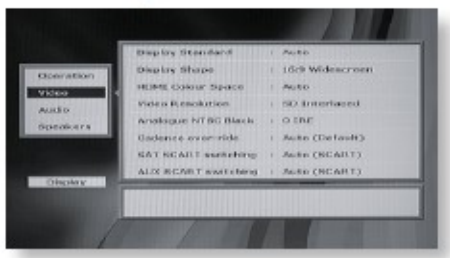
Operation
Video
Audio
Speakers

Display

| Display Standard | : | Auto |
|---|---|---|
| Display Shape | : | 16:9 Widescreen |
| HDMI Colour Space | : | Auto |
| Video Resolution | : | SD Interlaced |
| Analogue NTSC Black | : | 0 IRE |
| Cadence over-ride | : | Auto (Default) |
| SAT SCART switching | : | Auto (SCART) |
| AUX SCART switching | : | Auto (SCART) |